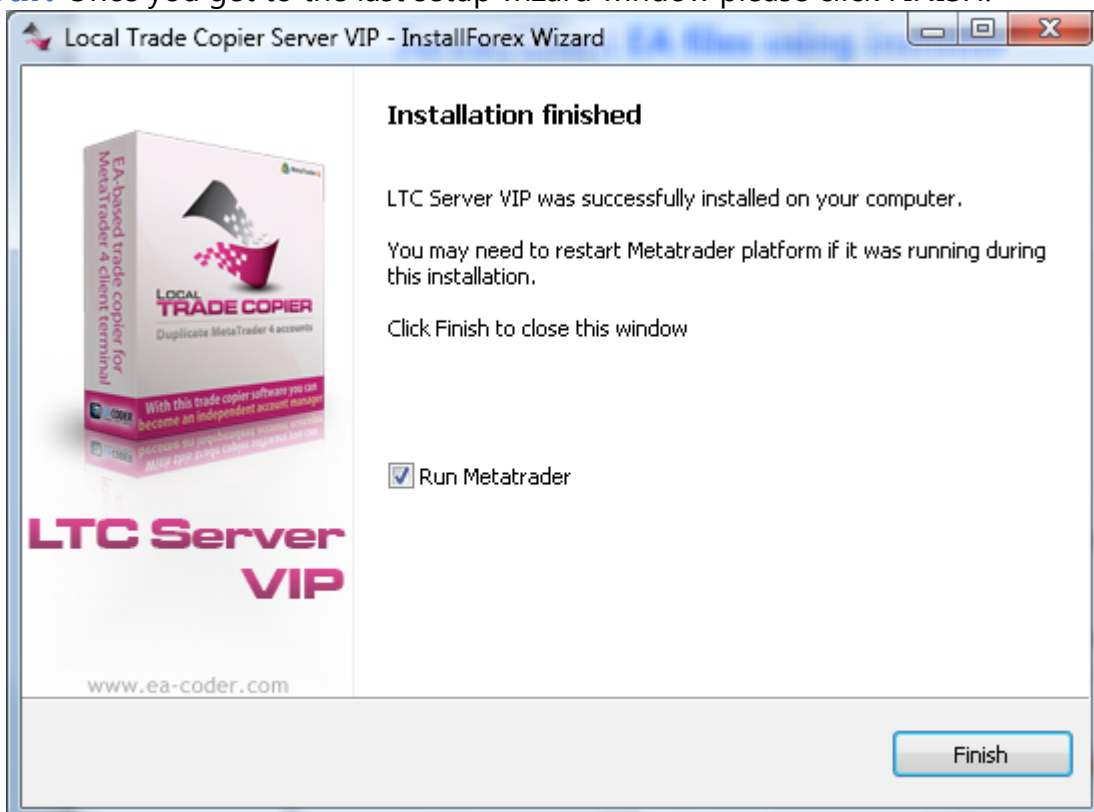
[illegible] Once you get to the last setup wizard window please click FINISH.

Local Trade Copier Server VIP - InstallForex Wizard

Installation finished

LTC Server VIP was successfully installed on your computer.

You may need to restart Metatrader platform if it was running during this installation.

Click Finish to close this window

Run Metatrader

EA-based trade copier for MetaTrader 4 client terminal

LOCAL TRADE COPIER

Duplicate MetaTrader 4 accounts

With this trade copier software you can become an independent account manager

EA CODER

LTC Server VIP

www.ea-coder.com

Finish